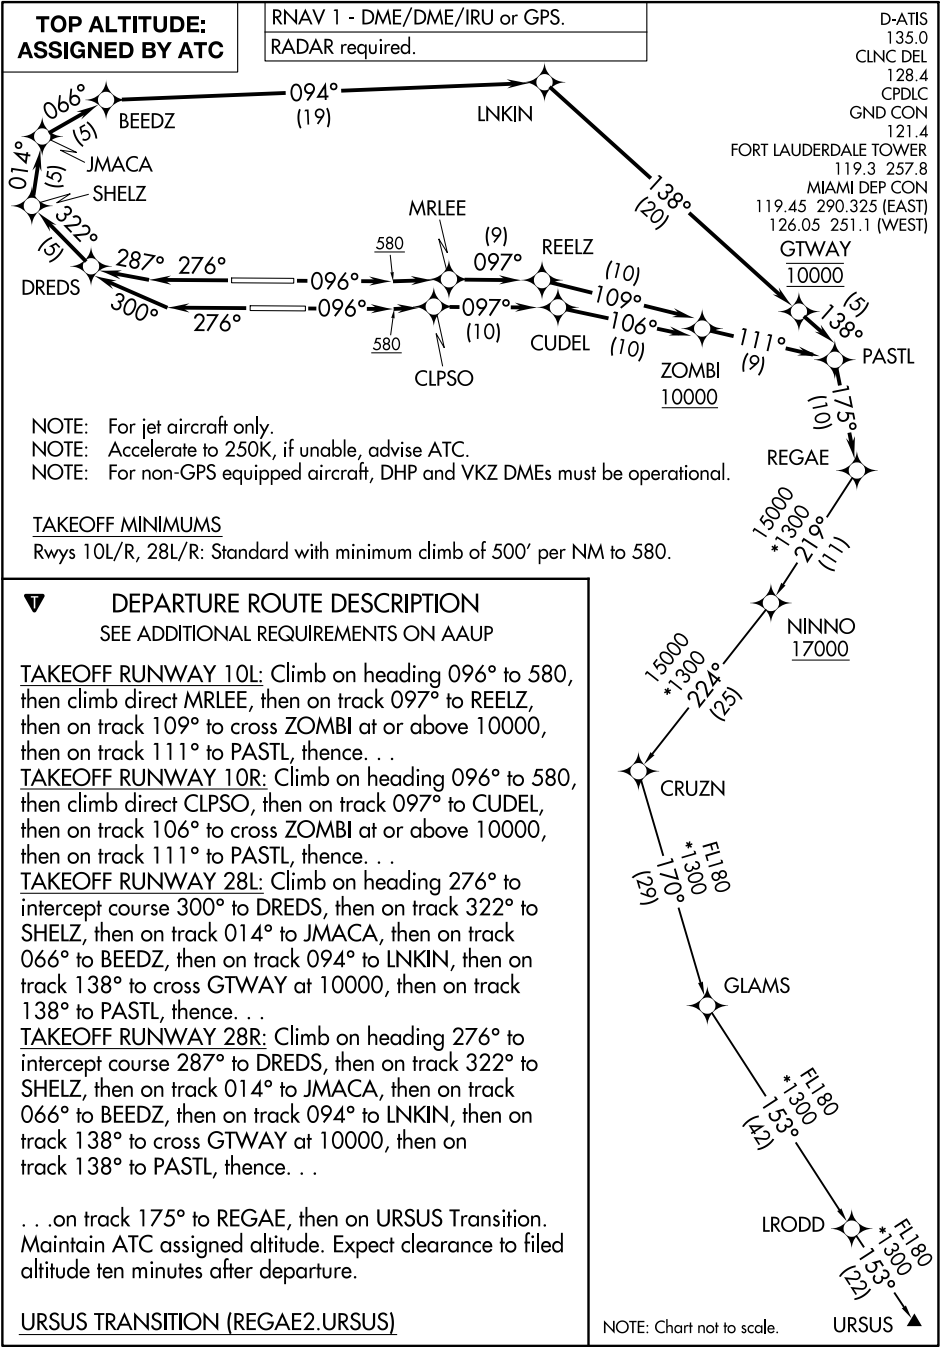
TOP ALTITUDE: ASSIGNED BY ATC

RNAV 1 - DME/DME/IRU or GPS.

RADAR required.

D-ATIS
135.0
CLNC DEL
128.4
CPDLC
GND CON
121.4
FORT LAUDERDALE TOWER
119.3 257.8
MIAMI DEP CON
119.45 290.325 (EAST)
126.05 251.1 (WEST)

094°
(19)

BEEDZ

066°

(5)

LNKIN

014°

JMACA

(5)

SHELZ

322°

(5)

138°
(20)

MRLEE

580

(9)

097°

REELZ

287°

276°

096°

DREDS

300°

276°

096°

097°

580

(10)

CLPSO

(10)

109°

CUDEL

106°

(10)

GTWAY
10000

(5)

138°

111°

(9)

PASTL

ZOMBI
10000

175°
(10)

NOTE: For jet aircraft only.
NOTE: Accelerate to 250K, if unable, advise ATC.
NOTE: For non-GPS equipped aircraft, DHP and VKZ DMEs must be operational.

REGAE

TAKEOFF MINIMUMS
Rwys 10L/R, 28L/R: Standard with minimum climb of 500' per NM to 580.

15000
*1300
219°
(11)

DEPARTURE ROUTE DESCRIPTION
SEE ADDITIONAL REQUIREMENTS ON AAUP

NINNO
17000

15000
*1300
224°
(25)

TAKEOFF RUNWAY 10L: Climb on heading 096° to 580, then climb direct MRLEE, then on track 097° to REELZ, then on track 109° to cross ZOMBI at or above 10000, then on track 111° to PASTL, thence. . .
TAKEOFF RUNWAY 10R: Climb on heading 096° to 580, then climb direct CLPSO, then on track 097° to CUDEL, then on track 106° to cross ZOMBI at or above 10000, then on track 111° to PASTL, thence. . .
TAKEOFF RUNWAY 28L: Climb on heading 276° to intercept course 300° to DREDS, then on track 322° to SHELZ, then on track 014° to JMACA, then on track 066° to BEEDZ, then on track 094° to LNKIN, then on track 138° to cross GTWAY at 10000, then on track 138° to PASTL, thence. . .
TAKEOFF RUNWAY 28R: Climb on heading 276° to intercept course 287° to DREDS, then on track 322° to SHELZ, then on track 014° to JMACA, then on track 066° to BEEDZ, then on track 094° to LNKIN, then on track 138° to cross GTWAY at 10000, then on track 138° to PASTL, thence. . .

CRUZN

FL180
*1300
170°
(29)

GLAMS

FL180
*1300
153°
(42)

. . .on track 175° to REGAE, then on URSUS Transition. Maintain ATC assigned altitude. Expect clearance to filed altitude ten minutes after departure.

LRODD

FL180
*1300
153°
(22)

URSUS TRANSITION (REGAE2.URSUS)

NOTE: Chart not to scale.

URSUS